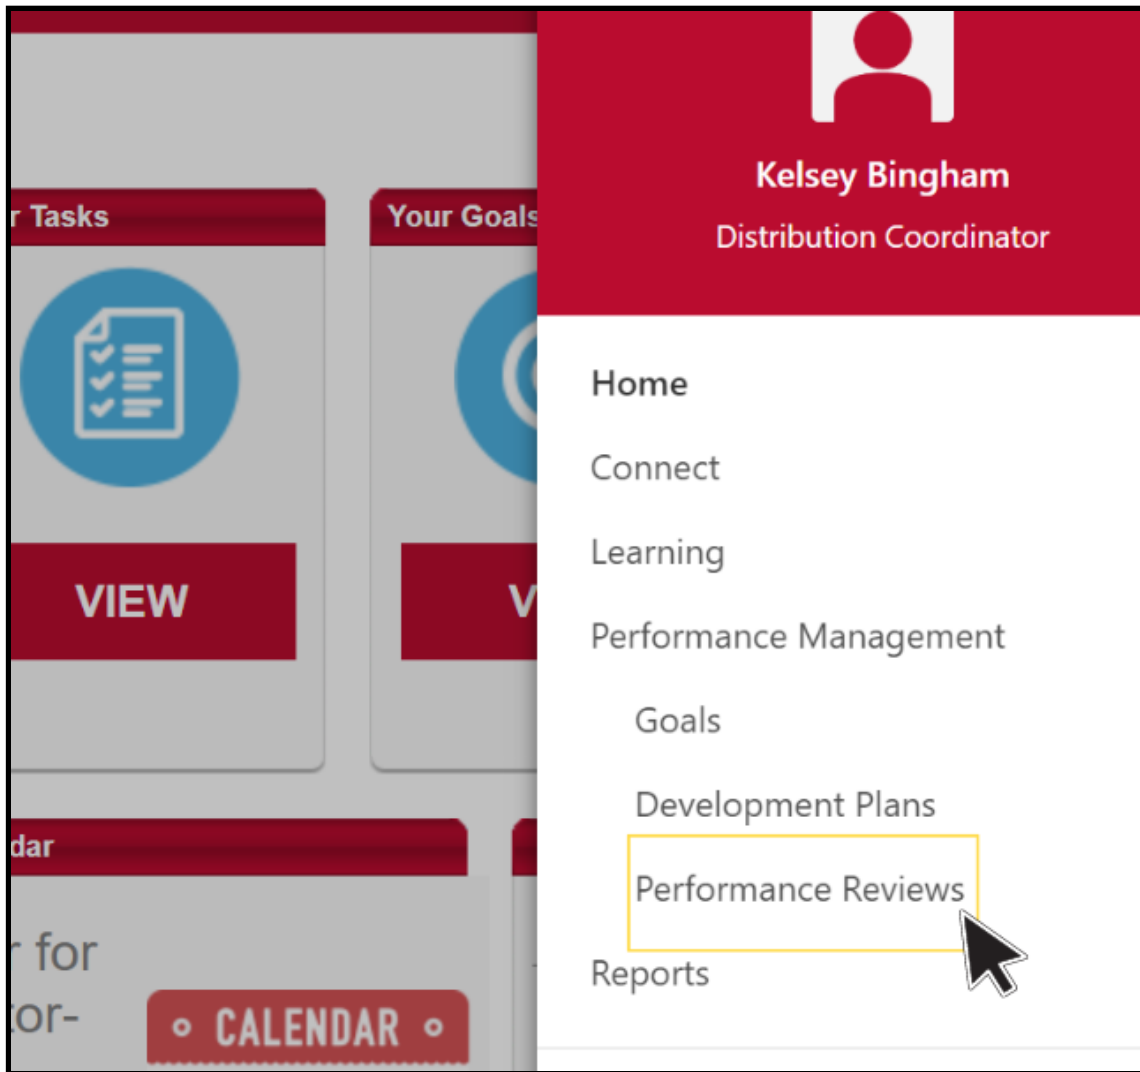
r Tasks

Your Goals

VIEW

V

dar

r for
tor-

CALENDAR

Kelsey Bingham
Distribution Coordinator

Home

Connect

Learning

Performance Management

Goals

Development Plans

Performance Reviews

Reports